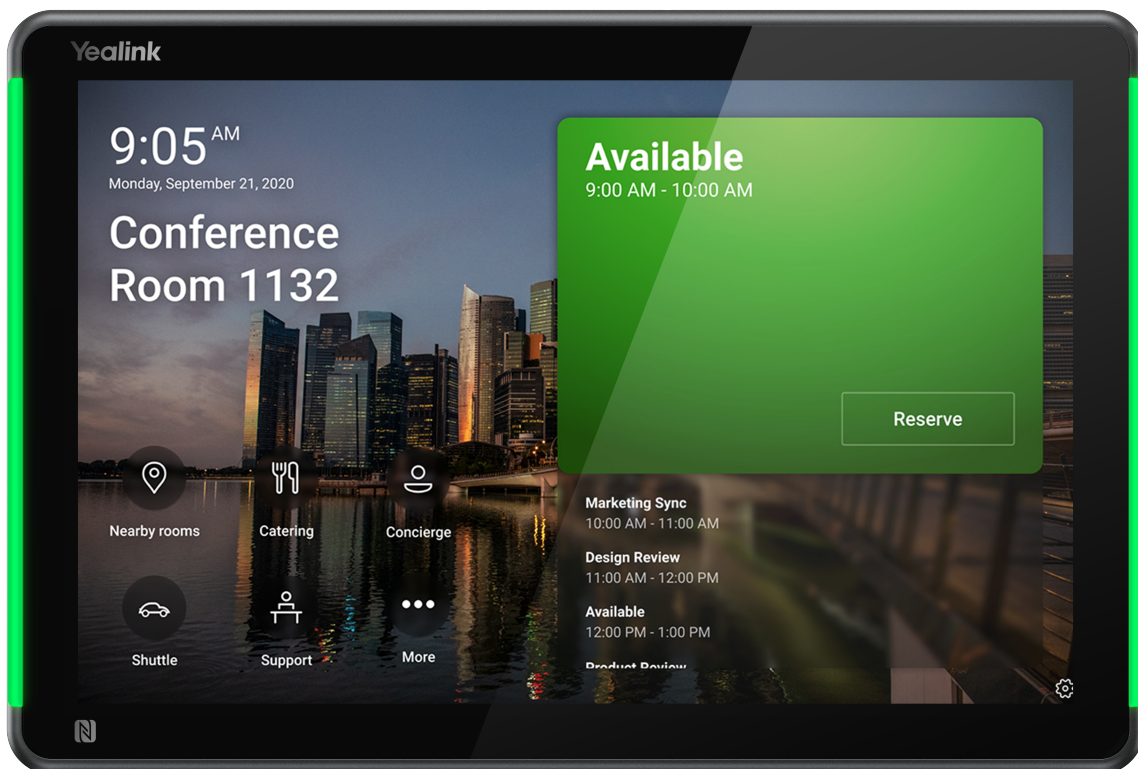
Yealink

9:05 AM
Monday, September 21, 2020

Conference Room 1132

Nearby rooms
Catering
Concierge
Shuttle
Support
More

Available
9:00 AM - 10:00 AM

Reserve

Marketing Sync
10:00 AM - 11:00 AM

Design Review
11:00 AM - 12:00 PM

Available
12:00 PM - 1:00 PM

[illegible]